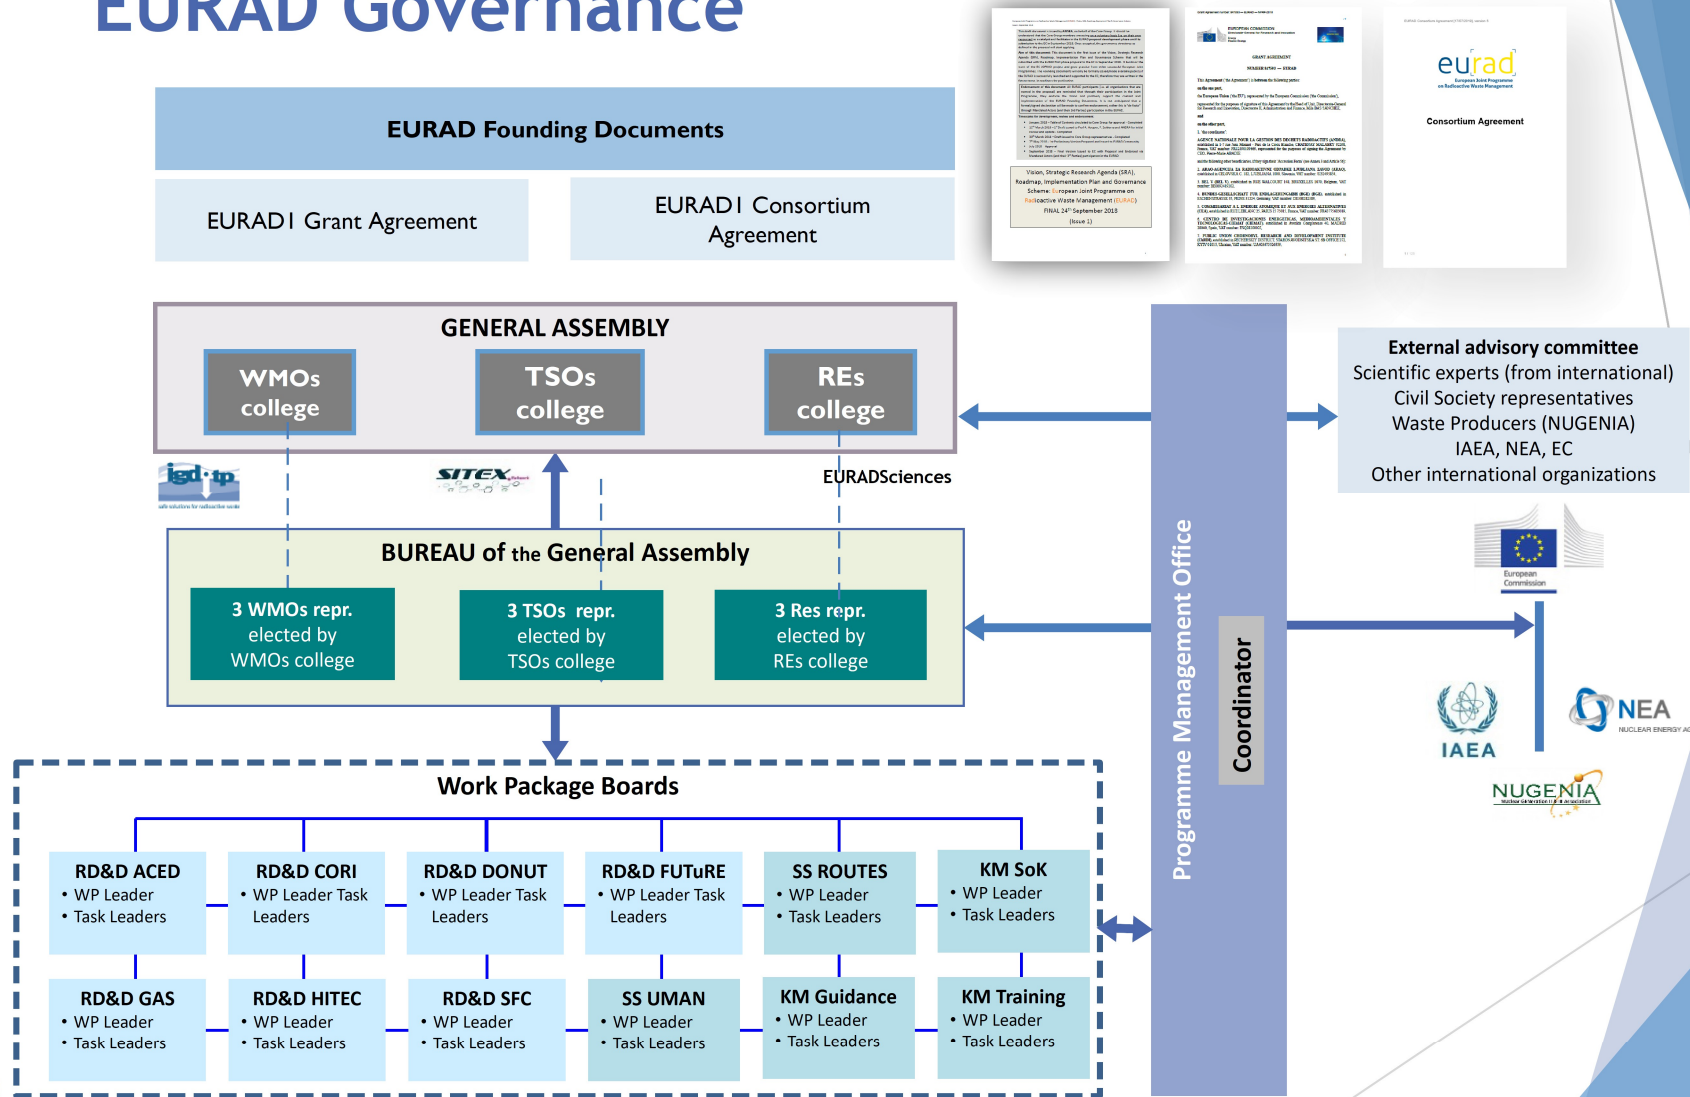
EURAD Governance

EURAD Founding Documents

EURAD I Grant Agreement

EURAD I Consortium Agreement

Vision, Strategic Research Agenda (SRA), Roadmap, Implementation Plan and Governance Scheme: European Joint Programme on Radioactive Waste Management (EURAD)
FINAL 24th September 2018
(Issue 1)

eurad
European Joint Programme on Radioactive Waste Management

Consortium Agreement

GENERAL ASSEMBLY

WMOs college

TSOs college

REs college

igd-tp

SITEX

EURADSciences

BUREAU of the General Assembly

3 WMOs repr. elected by WMOs college

3 TSOs repr. elected by TSOs college

3 Res repr. elected by REs college

Programme Management Office

Coordinator

External advisory committee
Scientific experts (from international)
Civil Society representatives
Waste Producers (NUGENIA)
IAEA, NEA, EC
Other international organizations

European Commission

IAEA

NEA
NUCLEAR ENERGY A

NUGENIA

Work Package Boards

RD&D ACED
• WP Leader
• Task Leaders

RD&D CORI
• WP Leader Task Leaders

RD&D DONUT
• WP Leader Task Leaders

RD&D FUTuRE
• WP Leader Task Leaders

SS ROUTES
• WP Leader
• Task Leaders

KM SoK
• WP Leader
• Task Leaders

RD&D GAS
• WP Leader
• Task Leaders

RD&D HITEC
• WP Leader
• Task Leaders

RD&D SFC
• WP Leader
• Task Leaders

SS UMAN
• WP Leader
• Task Leaders

KM Guidance
• WP Leader
• Task Leaders

KM Training
• WP Leader
• Task Leaders